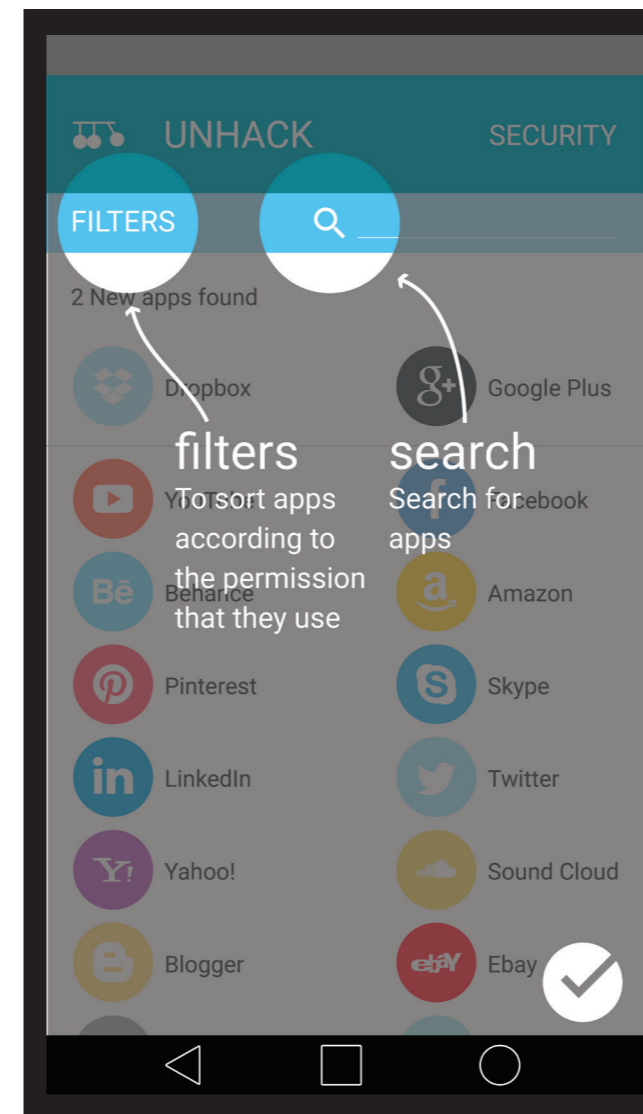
UNHACK SECURITY

FILTERS

2 New apps found

Dropbox

Google Plus

filters

To sort apps according to the permission that they use

search

Search for apps

YouTube

Facebook

Behance

Amazon

Pinterest

Skype

LinkedIn

Twitter

Yahoo!

Sound Cloud

Blogger

Ebay